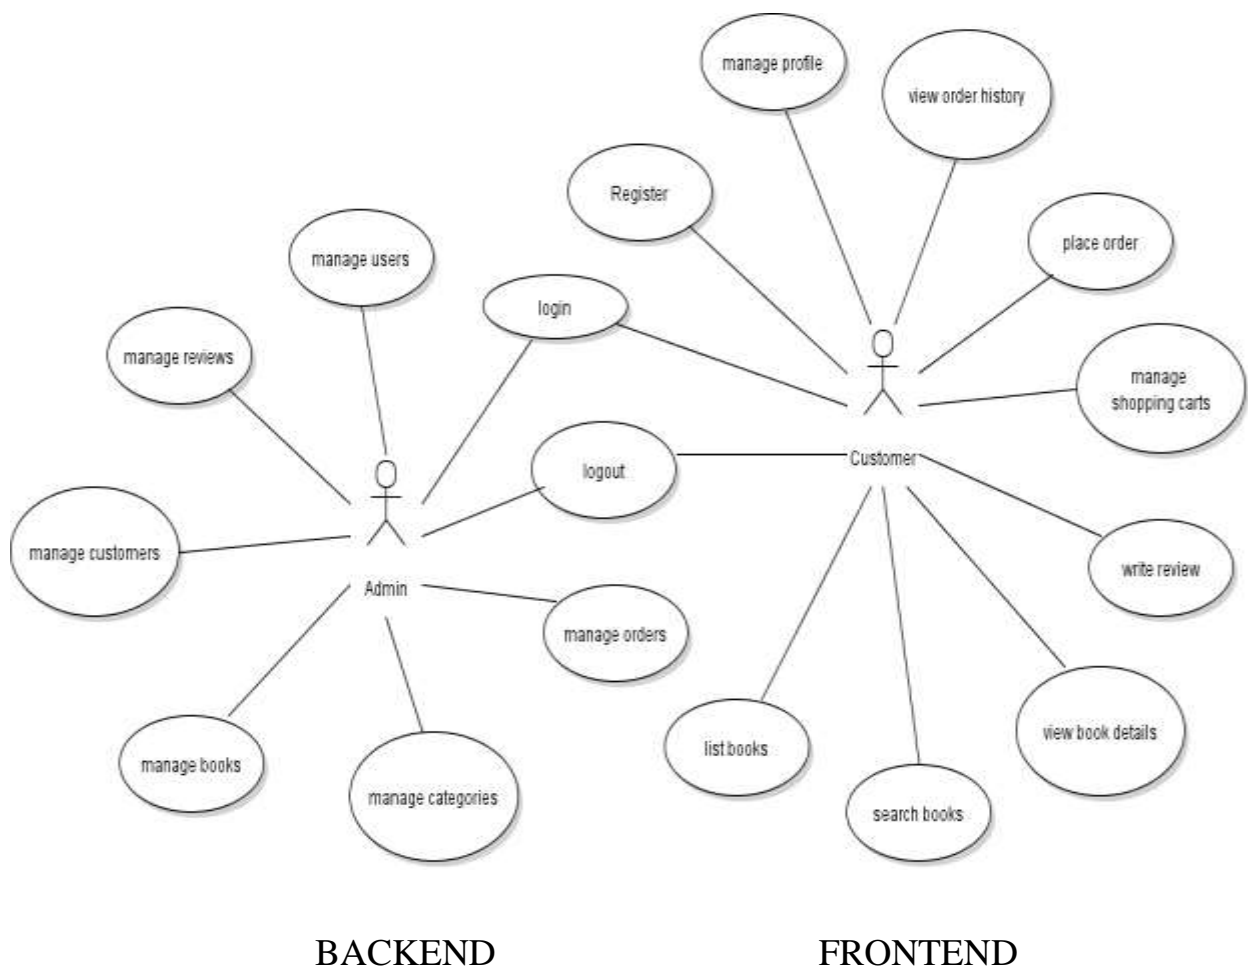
manage profile

view order history

Register

place order

manage users

login

manage reviews

manage shopping carts

logout

Customer

manage customers

Admin

write review

manage orders

view book details

list books

manage books

manage categories

search books

BACKEND

FRONTEND